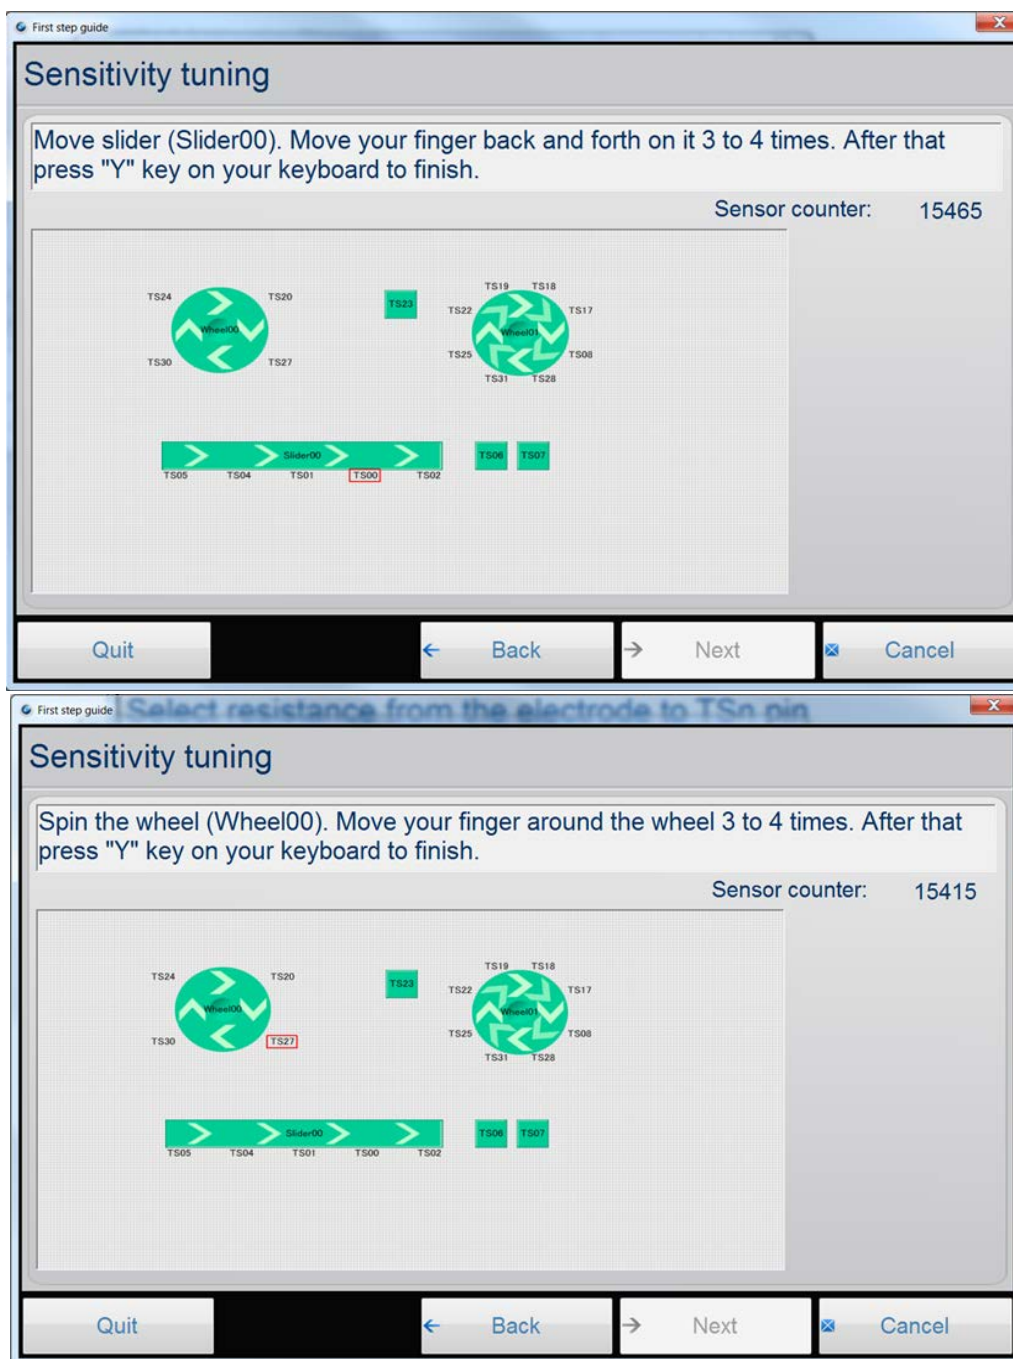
First step guide

Sensitivity tuning

Move slider (Slider00). Move your finger back and forth on it 3 to 4 times. After that press "Y" key on your keyboard to finish.

Sensor counter: 15465

TS24 TS20 Wheel00 TS30 TS27

TS23

TS19 TS18 TS22 TS17 Wheel01 TS25 TS08 TS31 TS28

Slider00 TS05 TS04 TS01 TS00 TS02

TS06 TS07

Quit

Back

Next

Cancel

First step guide Select resistance from the electrode to TSn pin

Sensitivity tuning

Spin the wheel (Wheel00). Move your finger around the wheel 3 to 4 times. After that press "Y" key on your keyboard to finish.

Sensor counter: 15415

TS24 TS20 Wheel00 TS30 TS27

TS23

TS19 TS18 TS22 TS17 Wheel01 TS25 TS08 TS31 TS28

Slider00 TS05 TS04 TS01 TS00 TS02

TS06 TS07

Quit

Back

Next

Cancel